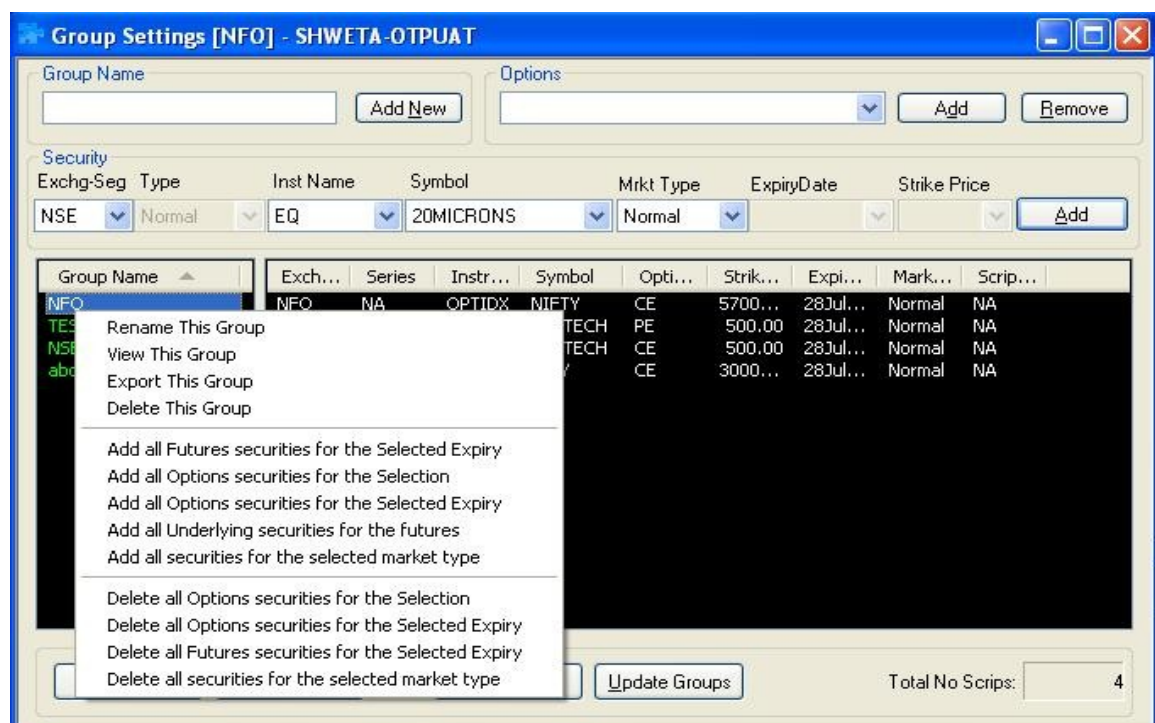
Group Settings [NFO] - SHWETA-OTPUAT

Group Name
Add New

Options
Add Remove

Security
Exchg-Seg Type Inst Name Symbol Mrkt Type ExpiryDate Strike Price
NSE Normal EQ 20MICRONS Normal Add

| Group Name |
|---|
| NFO |
| TES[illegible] |
| NSE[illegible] |
| abc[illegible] |

| Exch... | Series | Instr... | Symbol | Opti... | Strik... | Expi... | Mark... | Scrip... |
|---|---|---|---|---|---|---|---|---|
| NFO | NA | OPTIDX | NIFTY | CE | 5700... | 28Jul... | Normal | NA |
| | | | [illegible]TECH | PE | 500.00 | 28Jul... | Normal | NA |
| | | | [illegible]TECH | CE | 500.00 | 28Jul... | Normal | NA |
| | | | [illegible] | CE | 3000... | 28Jul... | Normal | NA |

Rename This Group
View This Group
Export This Group
Delete This Group

Add all Futures securities for the Selected Expiry
Add all Options securities for the Selection
Add all Options securities for the Selected Expiry
Add all Underlying securities for the futures
Add all securities for the selected market type

Delete all Options securities for the Selection
Delete all Options securities for the Selected Expiry
Delete all Futures securities for the Selected Expiry
Delete all securities for the selected market type

Update Groups
Total No Scrips: 4